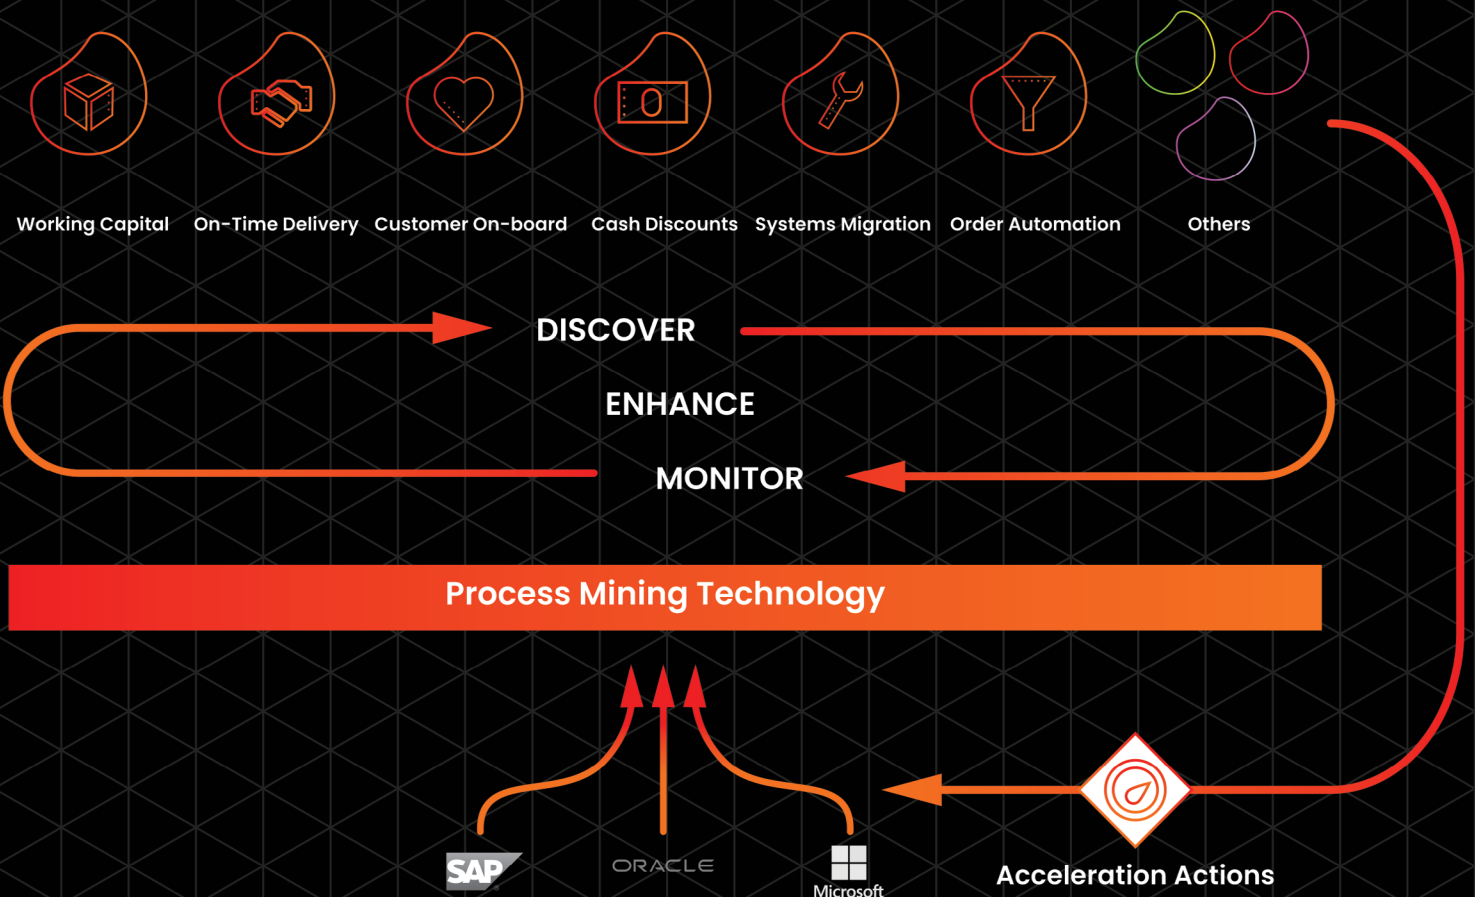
Working Capital

On-Time Delivery

Customer On-board

Cash Discounts

Systems Migration

Order Automation

Others

DISCOVER

ENHANCE

MONITOR

Process Mining Technology

SAP

ORACLE

Microsoft

Acceleration Actions